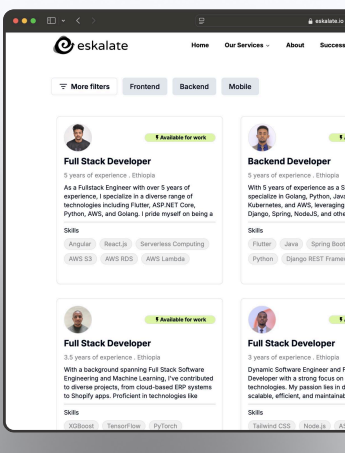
eskalate.io

eskalate

Home Our Services About Success

More filters Frontend Backend Mobile

Available for work

Full Stack Developer

5 years of experience . Ethiopia

As a Fullstack Engineer with over 5 years of experience, I specialize in a diverse range of technologies including Flutter, ASP.NET Core, Python, AWS, and Golang. I pride myself on being a

Skills

Angular React.js Serverless Computing AWS S3 AWS RDS AWS Lambda

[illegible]

Backend Developer

5 years of experience . Ethiopia

With 5 years of experience as a S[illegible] specialize in Golang, Python, Java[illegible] Kubernetes, and AWS, leveraging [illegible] Django, Spring, NodeJS, and othe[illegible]

Skills

Flutter Java Spring Boo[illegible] Python Django REST Framew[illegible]

Available for work

Full Stack Developer

3.5 years of experience . Ethiopia

With a background spanning Full Stack Software Engineering and Machine Learning, I've contributed to diverse projects, from cloud-based ERP systems to Shopify apps. Proficient in technologies like

Skills

XGBoost TensorFlow PyTorch

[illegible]

Full Stack Developer

3 years of experience . Ethiopia

Dynamic Software Engineer and F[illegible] Developer with a strong focus on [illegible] technologies. My passion lies in d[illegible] scalable, efficient, and maintainab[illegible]

Skills

Tailwind CSS Node.js A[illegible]